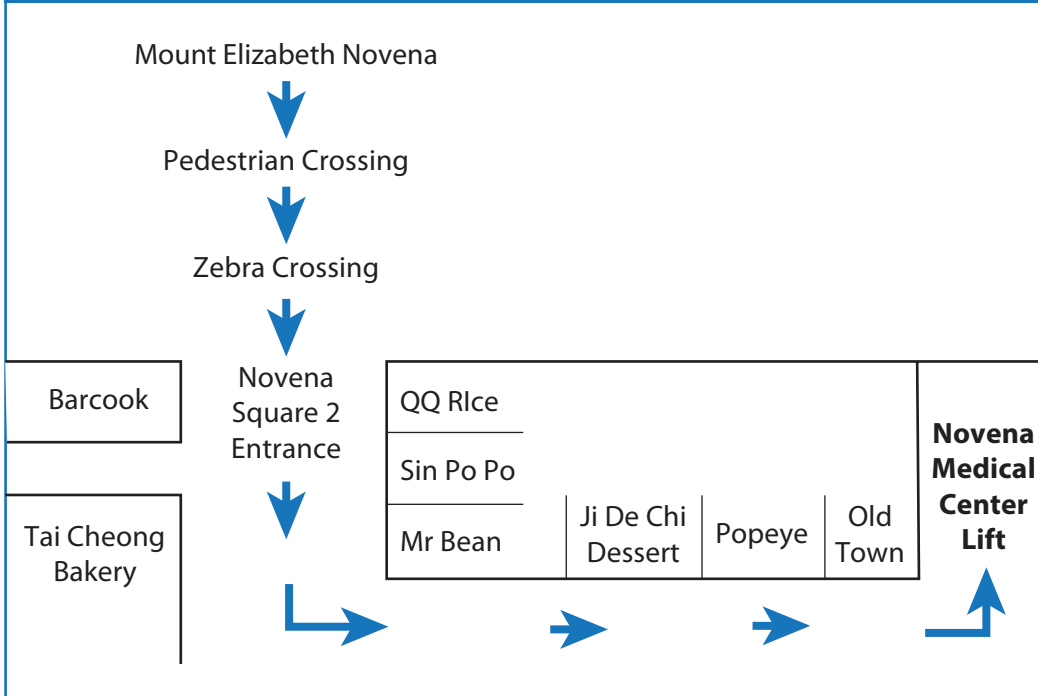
Mount Elizabeth Novena

Pedestrian Crossing

Zebra Crossing

Barcook

Novena Square 2 Entrance

Tai Cheong Bakery

QQ RIce

Sin Po Po

Mr Bean

Ji De Chi Dessert

Popeye

Old Town

**Novena Medical Center Lift**